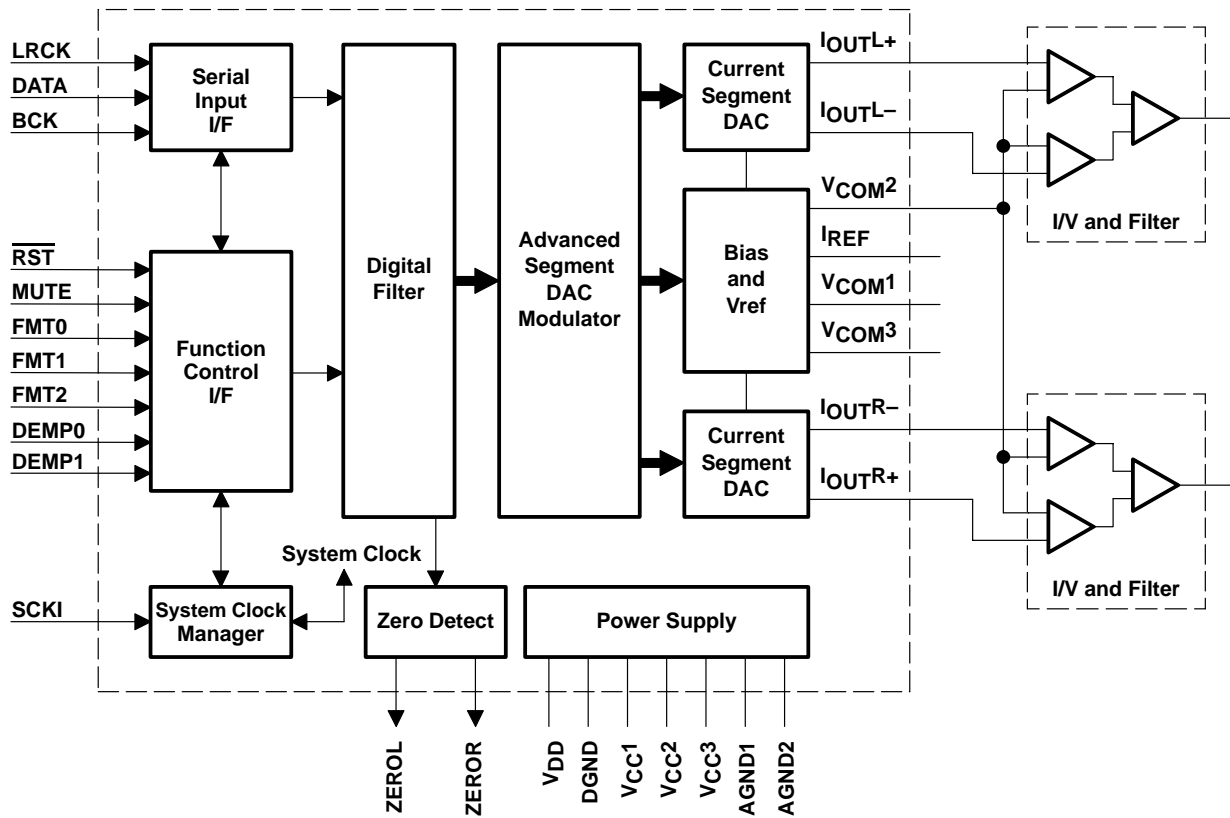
LRCK
DATA
BCK

Serial Input I/F

$\overline{RST}$
MUTE
FMT0
FMT1
FMT2
DEMP0
DEMP1

Function Control I/F

SCKI

System Clock Manager

System Clock

Digital Filter

Advanced Segment DAC Modulator

Zero Detect

Power Supply

Current Segment DAC

Bias and Vref

Current Segment DAC

$I_{OUT}L+$
$I_{OUT}L-$
$V_{COM}2$
$I_{REF}$
$V_{COM}1$
$V_{COM}3$
$I_{OUT}R-$
$I_{OUT}R+$

I/V and Filter

I/V and Filter

ZEROL
ZEROR
$V_{DD}$
DGND
$V_{CC}1$
$V_{CC}2$
$V_{CC}3$
AGND1
AGND2